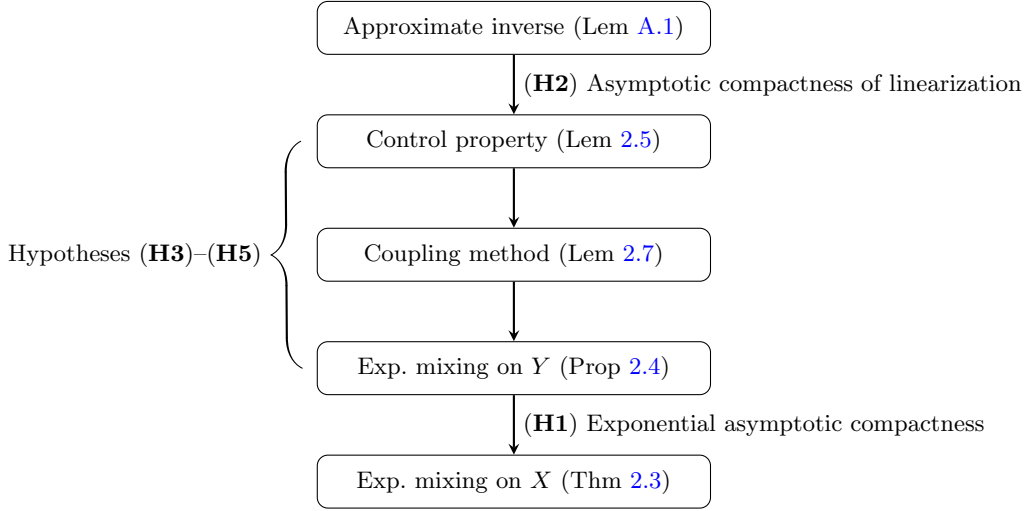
Approximate inverse (Lem A.1)

(**H2**) Asymptotic compactness of linearization

Control property (Lem 2.5)

Hypotheses (**H3**)–(**H5**)

Coupling method (Lem 2.7)

Exp. mixing on $Y$ (Prop 2.4)

(**H1**) Exponential asymptotic compactness

Exp. mixing on $X$ (Thm 2.3)